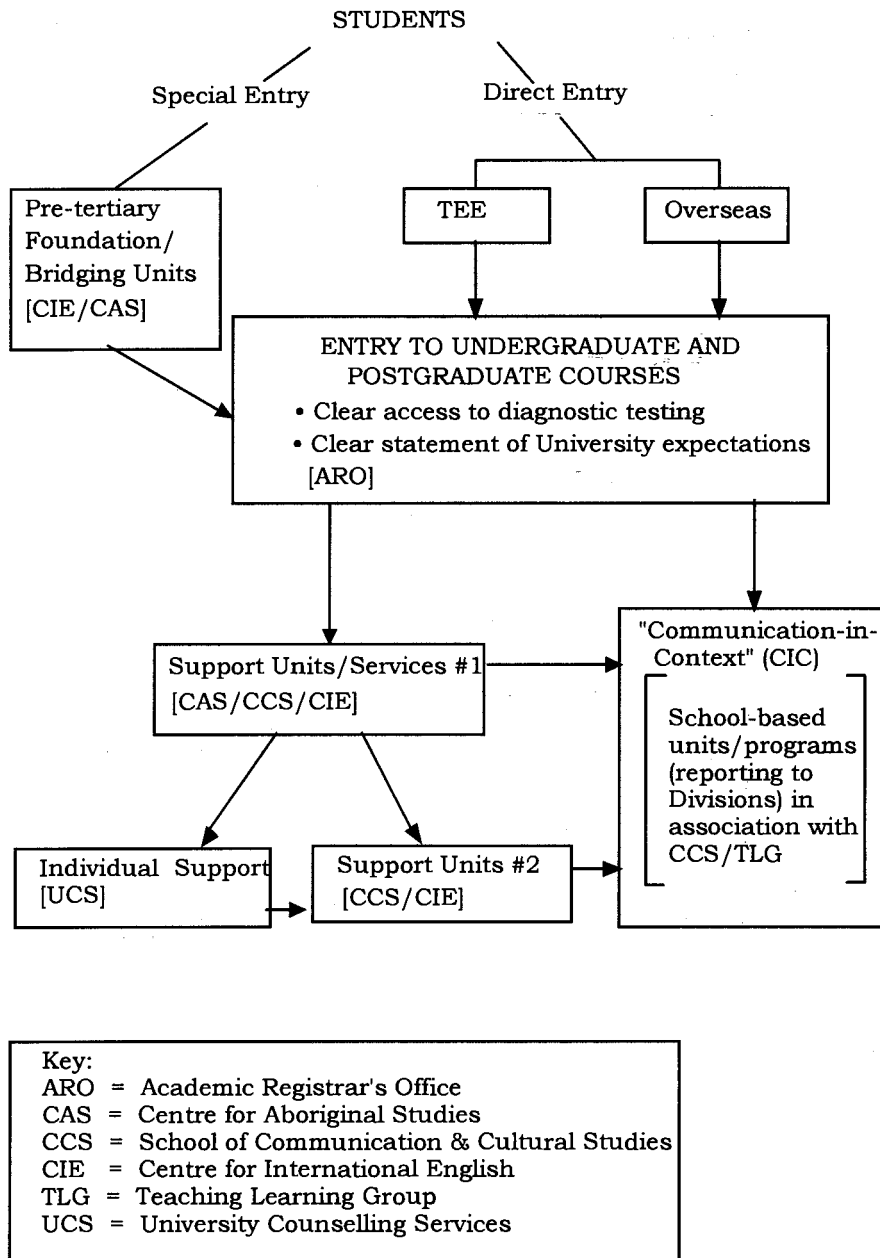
STUDENTS

Special Entry

Direct Entry

Pre-tertiary Foundation/ Bridging Units [CIE/CAS]

TEE

Overseas

ENTRY TO UNDERGRADUATE AND POSTGRADUATE COURSES
• Clear access to diagnostic testing
• Clear statement of University expectations
[ARO]

Support Units/Services #1 [CAS/CCS/CIE]

"Communication-in-Context" (CIC)

School-based units/programs (reporting to Divisions) in association with CCS/TLG

Individual Support [UCS]

Support Units #2 [CCS/CIE]

Key:
ARO = Academic Registrar's Office
CAS = Centre for Aboriginal Studies
CCS = School of Communication & Cultural Studies
CIE = Centre for International English
TLG = Teaching Learning Group
UCS = University Counselling Services